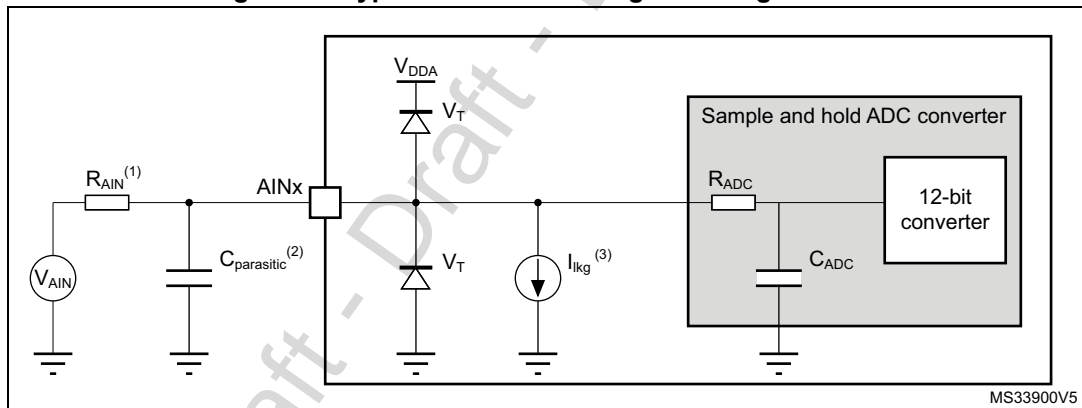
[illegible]

$V_{DDA}$

$V_T$

Sample and hold ADC converter

$R_{AIN}^{(1)}$

AINx

$R_{ADC}$

12-bit converter

$V_{AIN}$

$C_{parasitic}^{(2)}$

$V_T$

$I_{lkg}^{(3)}$

$C_{ADC}$

Draft - Draft - Draft

MS33900V5